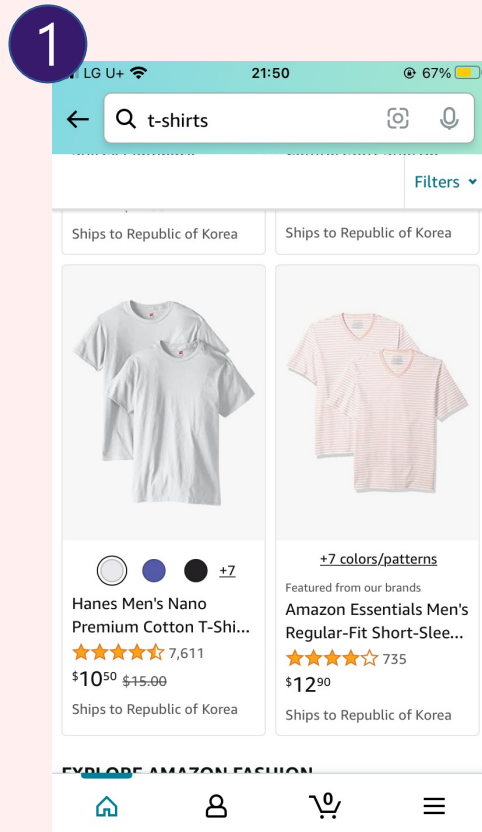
1

LG U+ 21:50 67%

t-shirts

Filters

Ships to Republic of Korea

Ships to Republic of Korea

+7

Hanes Men's Nano Premium Cotton T-Shi...

7,611

$10^{50}$ ~~$15.00~~

Ships to Republic of Korea

+7 colors/patterns

Featured from our brands

Amazon Essentials Men's Regular-Fit Short-Slee...

735

$12^{90}$

Ships to Republic of Korea

EXPLORE AMAZON FASHION

0